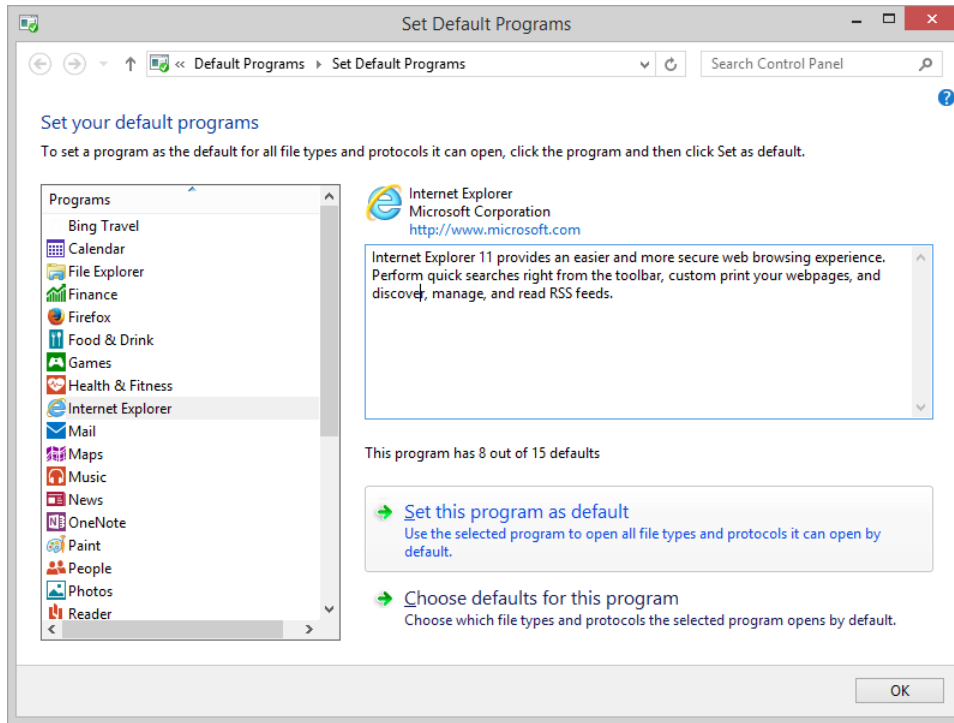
Set Default Programs

« Default Programs › Set Default Programs

Search Control Panel

Set your default programs

To set a program as the default for all file types and protocols it can open, click the program and then click Set as default.

Programs

Bing Travel
Calendar
File Explorer
Finance
Firefox
Food & Drink
Games
Health & Fitness
Internet Explorer
Mail
Maps
Music
News
OneNote
Paint
People
Photos
Reader

Internet Explorer
Microsoft Corporation
http://www.microsoft.com

Internet Explorer 11 provides an easier and more secure web browsing experience. Perform quick searches right from the toolbar, custom print your webpages, and discover, manage, and read RSS feeds.

This program has 8 out of 15 defaults

Set this program as default
Use the selected program to open all file types and protocols it can open by default.

Choose defaults for this program
Choose which file types and protocols the selected program opens by default.

OK